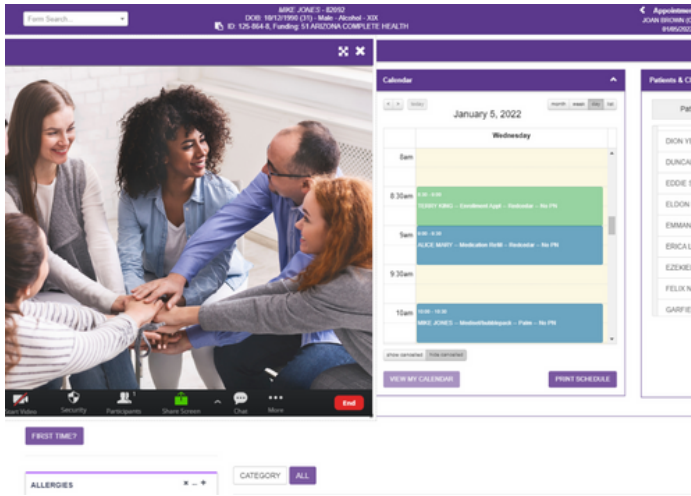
Form Search...

MIKE JONES - 82092
DOB: 10/12/1990 (31) - Male - Alcohol - XIX
ID: 125-864-8, Funding: 51 ARIZONA COMPLETE HEALTH

Appointm
JOAN BROWN (
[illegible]

Start Video Security Participants Share Screen Chat More End

Calendar

today

January 5, 2022

month week day list

Wednesday

8am

8:30am 8:30 - 9:00 TEDDY KING – Enrollment Appt – Rodeolar – No PN

9am 9:00 - 9:30 ALICE MARTI – Medication Refill – Rodeolar – No PN

9:30am

10am 10:00 - 10:30 MIKE JONES – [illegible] – Pale – No PN

show cancelled hide cancelled

VIEW MY CALENDAR

PRINT SCHEDULE

Patients & C

Pat

DION Y

DUNCA

EDDIE S

ELDON

EMMAN

ERICA L

EZEKIE

FELIX N

GARFIE

FIRST TIME?

ALLERGIES

CATEGORY ALL